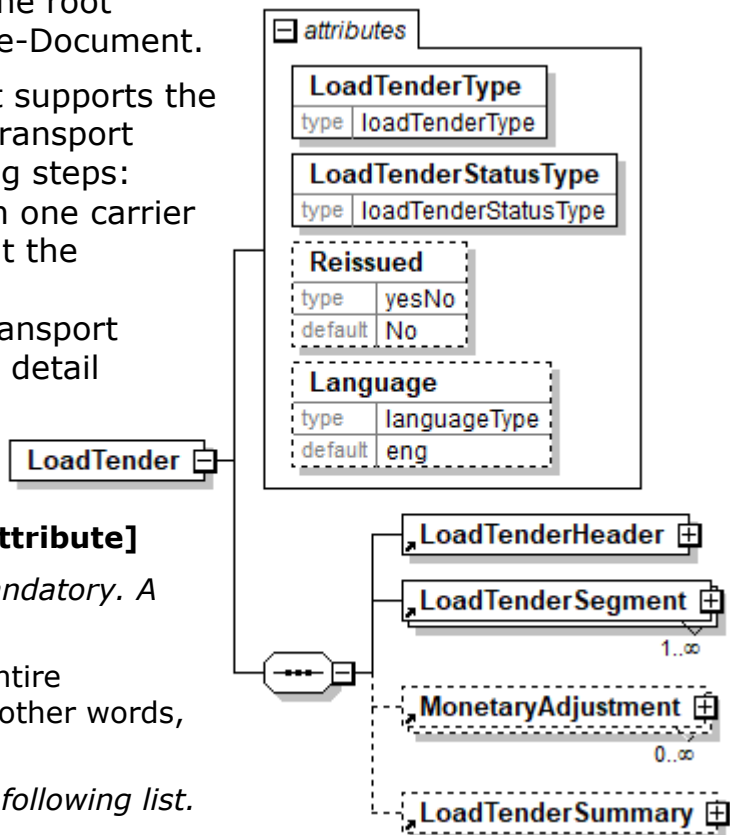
he root
e-Document.

t supports the
ransport
g steps:
n one carrier
t the

ansport
detail

ttribute]

ndatory. A

ntire
other words,

following list.

attributes

LoadTenderType
type loadTenderType

LoadTenderStatusType
type loadTenderStatusType

Reissued
type yesNo
default No

Language
type languageType
default eng

LoadTender

LoadTenderHeader

LoadTenderSegment
1..∞

MonetaryAdjustment
0..∞

LoadTenderSummary